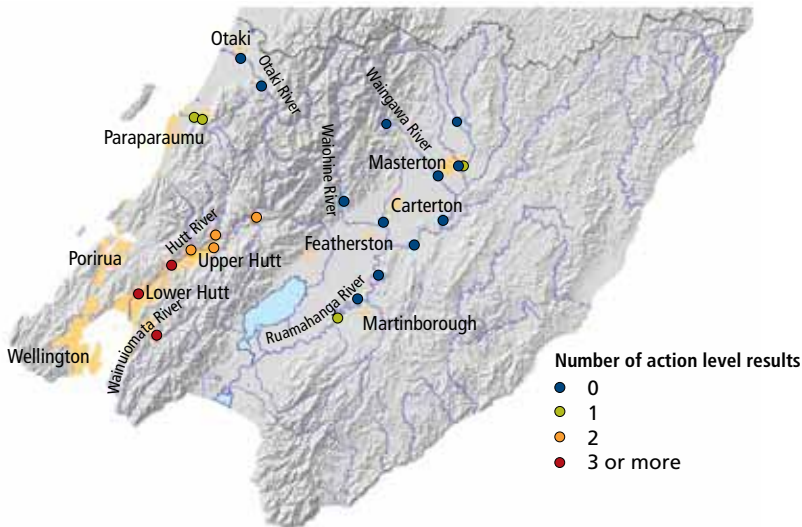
Otaki
Otaki River
Waingawa River
Paraparaumu
Waiohine River
Masterton
Carterton
Hutt River
Featherston
Porirua
Upper Hutt
Lower Hutt
Ruamahanga River
Martinborough
Wainuiomata River
Wellington

Number of action level results
0
1
2
3 or more